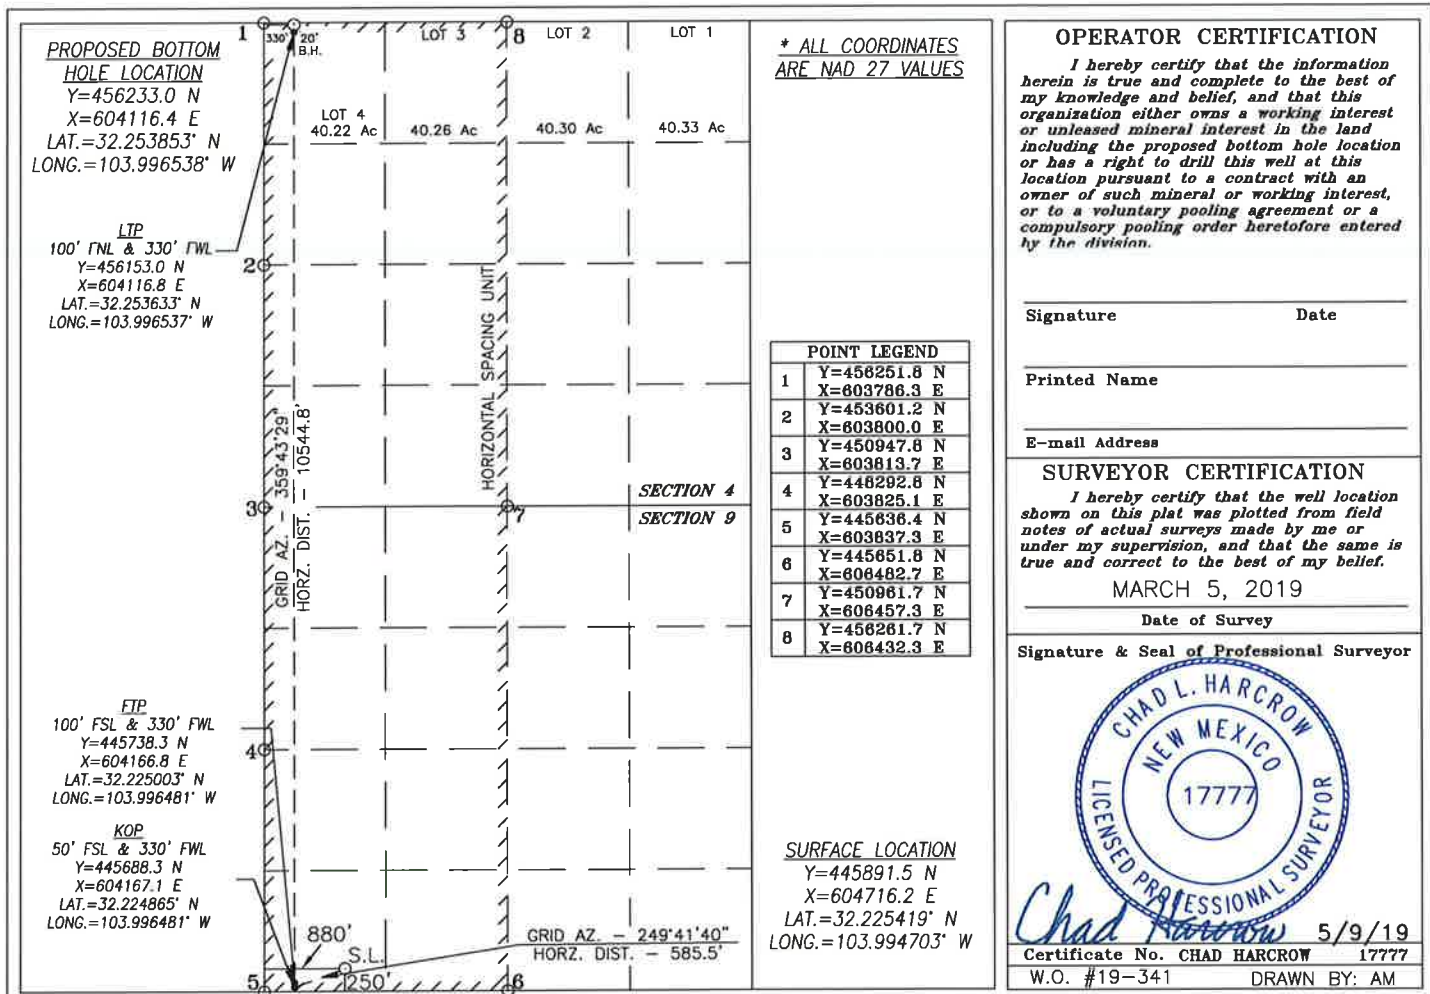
PROPOSED BOTTOM HOLE LOCATION
Y=456233.0 N
X=604116.4 E
LAT.=32.253853° N
LONG.=103.996538° W

LTP
100' FNL & 330' FWL
Y=456153.0 N
X=604116.8 E
LAT.=32.253633° N
LONG.=103.996537° W

FTP
100' FSL & 330' FWL
Y=445738.3 N
X=604166.8 E
LAT.=32.225003° N
LONG.=103.996481° W

KOP
50' FSL & 330' FWL
Y=445688.3 N
X=604167.1 E
LAT.=32.224865° N
LONG.=103.996481° W

1
330'
20'
B.H.
LOT 3
8
LOT 2
LOT 1
LOT 4
40.22 Ac
40.26 Ac
40.30 Ac
40.33 Ac
2
3
4
5
6
7
GRID AZ. – 359°43'29"
HORZ. DIST. – 10544.8'
HORIZONTAL SPACING UNIT
SECTION 4
SECTION 9
880'
S.L.
250'
GRID AZ. – 249°41'40"
HORZ. DIST. – 585.5'

* ALL COORDINATES ARE NAD 27 VALUES

| POINT LEGEND | |
|---|---|
| 1 | Y=456251.8 N X=603786.3 E |
| 2 | Y=453601.2 N X=603800.0 E |
| 3 | Y=450947.8 N X=603813.7 E |
| 4 | Y=448292.8 N X=603825.1 E |
| 5 | Y=445636.4 N X=603837.3 E |
| 6 | Y=445651.8 N X=606482.7 E |
| 7 | Y=450961.7 N X=606457.3 E |
| 8 | Y=456261.7 N X=606432.3 E |

SURFACE LOCATION
Y=445891.5 N
X=604716.2 E
LAT.=32.225419° N
LONG.=103.994703° W

OPERATOR CERTIFICATION
I hereby certify that the information herein is true and complete to the best of my knowledge and belief, and that this organization either owns a working interest or unleased mineral interest in the land including the proposed bottom hole location or has a right to drill this well at this location pursuant to a contract with an owner of such mineral or working interest, or to a voluntary pooling agreement or a compulsory pooling order heretofore entered by the division.

Signature Date

Printed Name

E-mail Address

SURVEYOR CERTIFICATION
I hereby certify that the well location shown on this plat was plotted from field notes of actual surveys made by me or under my supervision, and that the same is true and correct to the best of my belief.
MARCH 5, 2019
Date of Survey
Signature & Seal of Professional Surveyor
CHAD L. HARCROW
NEW MEXICO
17777
LICENSED PROFESSIONAL SURVEYOR
Chad Harcrow 5/9/19
Certificate No. CHAD HARCROW 17777
W.O. #19-341 DRAWN BY: AM